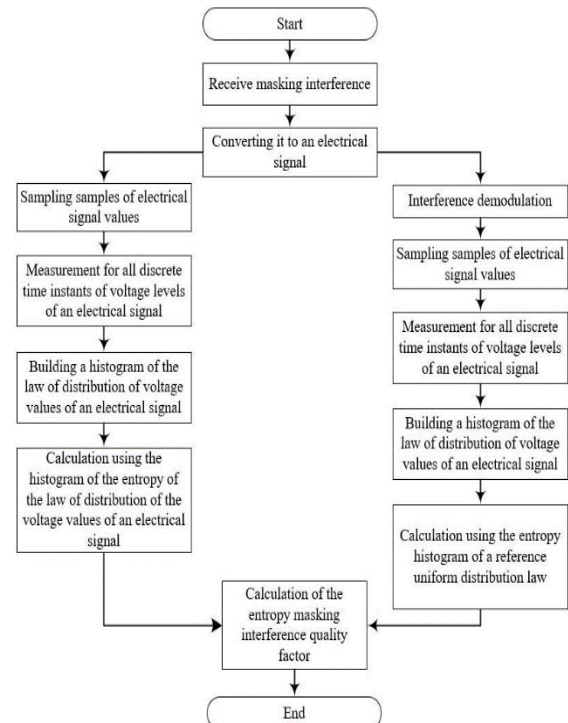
Start

Receive masking interference

Converting it to an electrical signal

Sampling samples of electrical signal values

Measurement for all discrete time instants of voltage levels of an electrical signal

Building a histogram of the law of distribution of voltage values of an electrical signal

Calculation using the histogram of the entropy of the law of distribution of the voltage values of an electrical signal

Interference demodulation

Sampling samples of electrical signal values

Measurement for all discrete time instants of voltage levels of an electrical signal

Building a histogram of the law of distribution of voltage values of an electrical signal

Calculation using the entropy histogram of a reference uniform distribution law

Calculation of the entropy masking interference quality factor

End